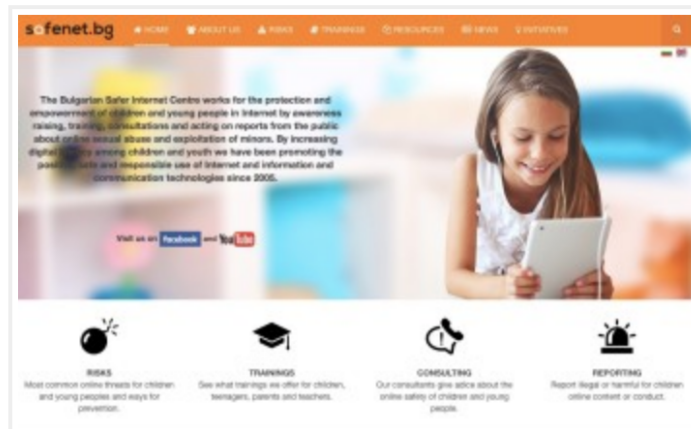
safenet.bg HOME ABOUT US RISKS TRAININGS RESOURCES NEWS INITIATIVES

The Bulgarian Safer Internet Centre works for the protection and empowerment of children and young people in Internet by awareness raising, training, consultations and acting on reports from the public about online sexual abuse and exploitation of minors. By increasing digital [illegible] among children and youth we have been promoting the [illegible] safe and responsible use of Internet and information and communication technologies since 2005.

Visit us on facebook and YouTube

RISKS
Most common online threats for children and young peoples and ways for prevention.

TRAININGS
See what trainings we offer for children, teenagers, parents and teachers.

CONSULTING
Our consultants give advice about the online safety of children and young people.

REPORTING
Report illegal or harmful for children online content or conduct.